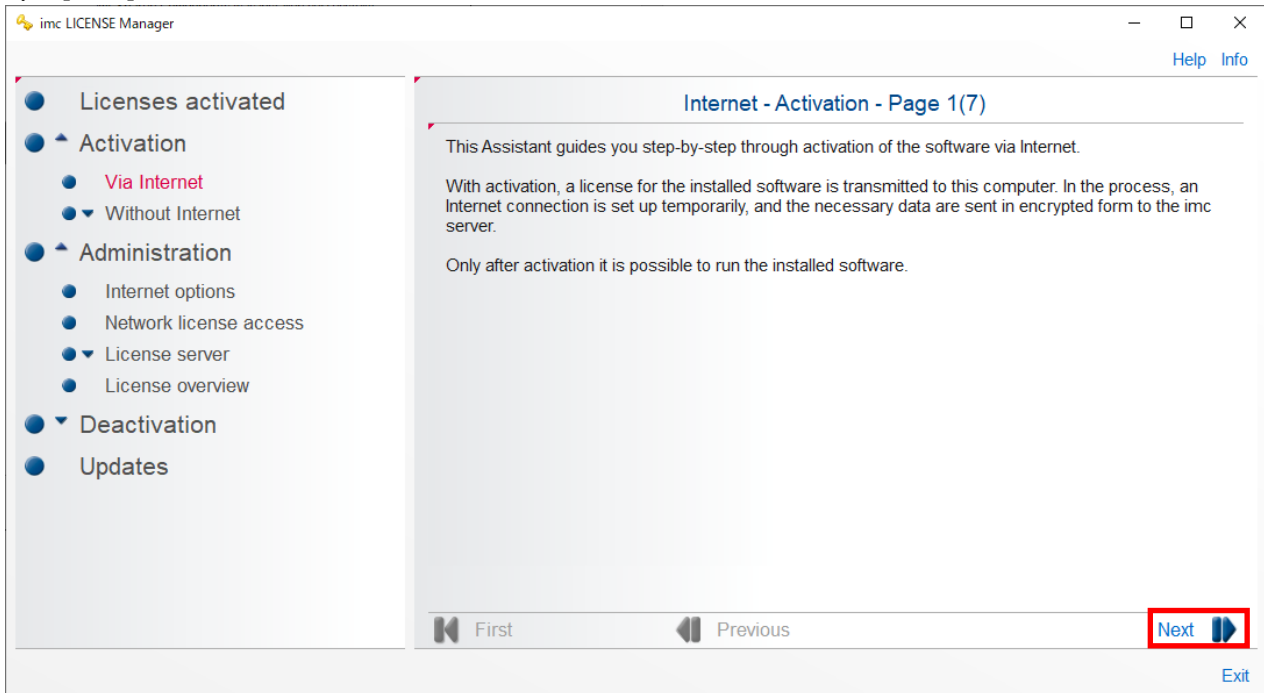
imc LICENSE Manager

Help Info

Licenses activated
Activation
Via Internet
Without Internet
Administration
Internet options
Network license access
License server
License overview
Deactivation
Updates

Internet - Activation - Page 1(7)

This Assistant guides you step-by-step through activation of the software via Internet.

With activation, a license for the installed software is transmitted to this computer. In the process, an Internet connection is set up temporarily, and the necessary data are sent in encrypted form to the imc server.

Only after activation it is possible to run the installed software.

First Previous Next

Exit